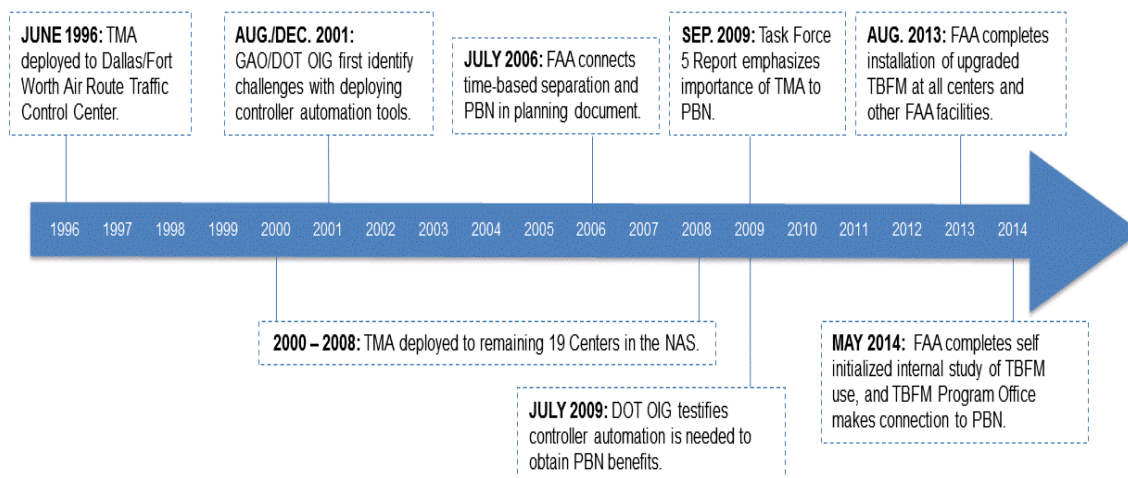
**JUNE 1996:** TMA deployed to Dallas/Fort Worth Air Route Traffic Control Center.

**AUG./DEC. 2001:** GAO/DOT OIG first identify challenges with deploying controller automation tools.

**JULY 2006:** FAA connects time-based separation and PBN in planning document.

**SEP. 2009:** Task Force 5 Report emphasizes importance of TMA to PBN.

**AUG. 2013:** FAA completes installation of upgraded TBFM at all centers and other FAA facilities.

1996 1997 1998 1999 2000 2001 2002 2003 2004 2005 2006 2007 2008 2009 2010 2011 2012 2013 2014

**2000 – 2008:** TMA deployed to remaining 19 Centers in the NAS.

**MAY 2014:** FAA completes self initialized internal study of TBFM use, and TBFM Program Office makes connection to PBN.

**JULY 2009:** DOT OIG testifies controller automation is needed to obtain PBN benefits.